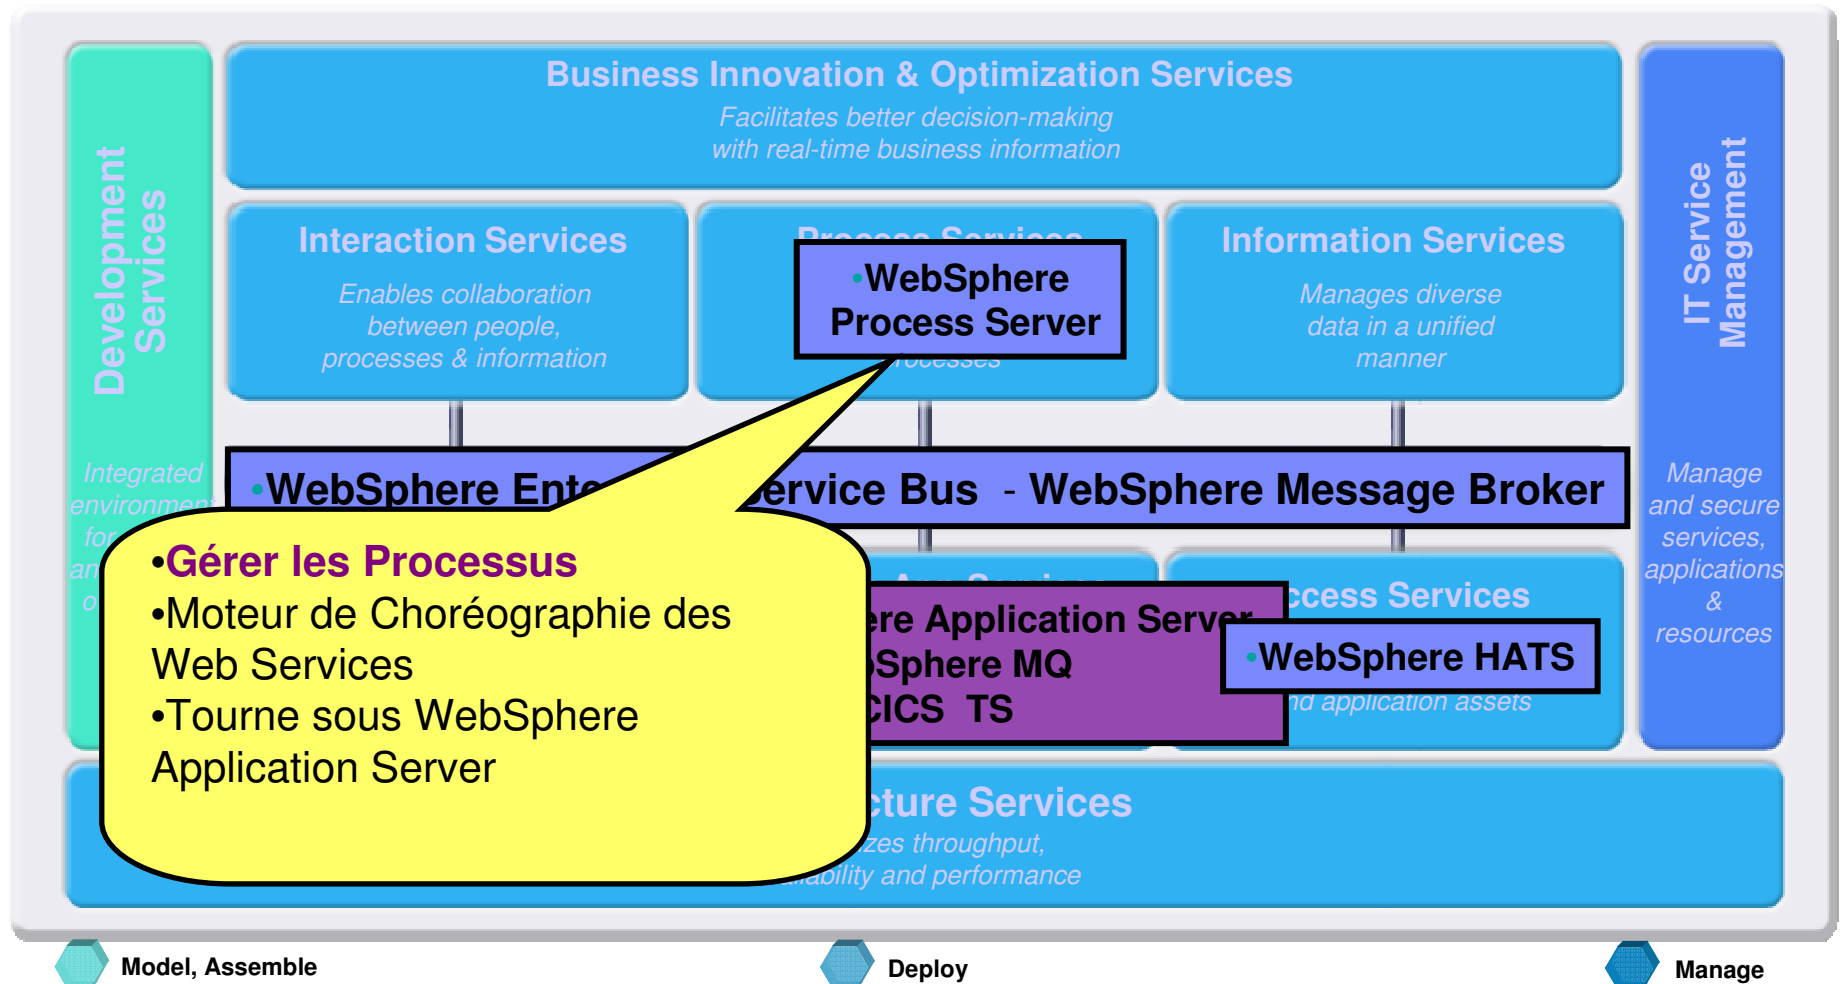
Development Services

Integrated environment for an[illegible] o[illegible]

Business Innovation & Optimization Services

Facilitates better decision-making with real-time business information

Interaction Services

Enables collaboration between people, processes & information

Process Services

•WebSphere Process Server

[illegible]rocesses

Information Services

Manages diverse data in a unified manner

IT Service Management

Manage and secure services, applications & resources

•WebSphere Ente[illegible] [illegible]ervice Bus - WebSphere Message Broker

•Gérer les Processus
•Moteur de Choréographie des Web Services
•Tourne sous WebSphere Application Server

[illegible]ere Application Server
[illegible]Sphere MQ
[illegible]CICS TS

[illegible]ccess Services

•WebSphere HATS

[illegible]nd application assets

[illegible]cture Services

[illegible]zes throughput, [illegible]ability and performance

Model, Assemble

Deploy

Manage